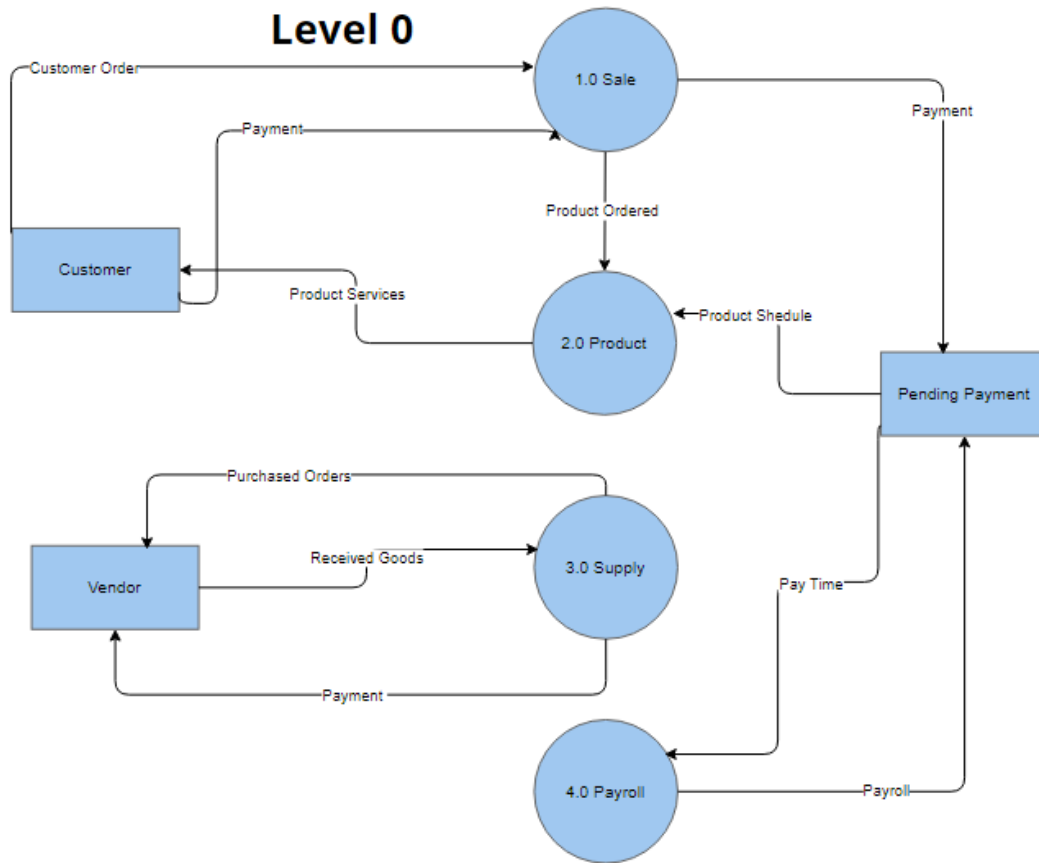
Level 0

Customer Order

1.0 Sale

Payment

Payment

Product Ordered

Customer

Product Services

2.0 Product

Product Shedule

Pending Payment

Purchased Orders

Vendor

Received Goods

3.0 Supply

Pay Time

Payment

4.0 Payroll

Payroll